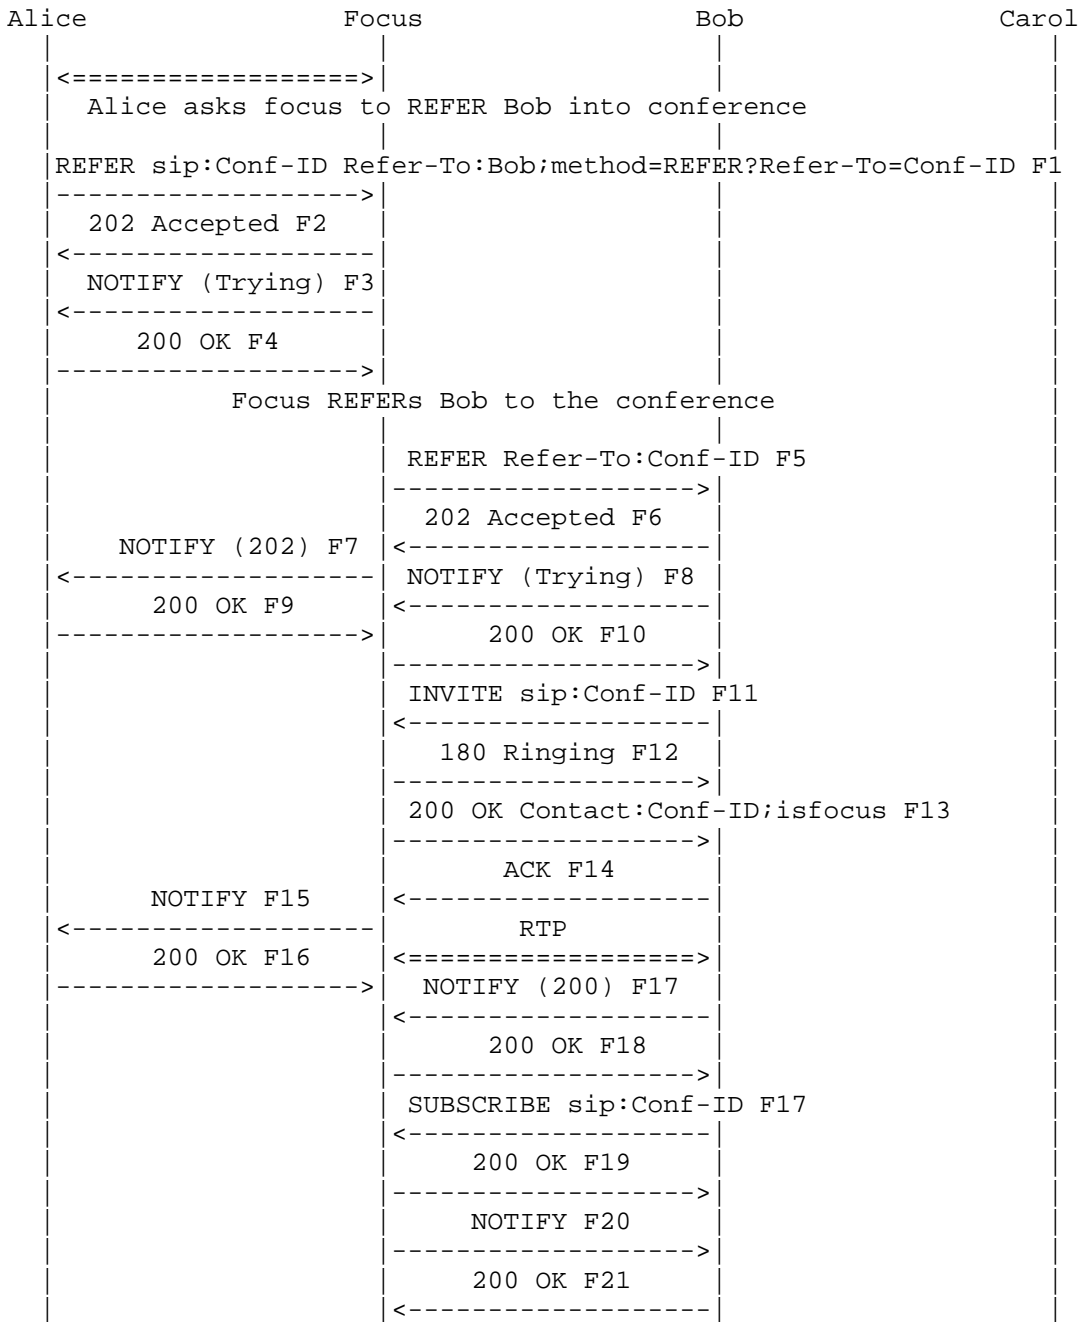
Alice Focus Bob Carol

Alice asks focus to REFER Bob into conference

REFER sip:Conf-ID Refer-To:Bob;method=REFER?Refer-To=Conf-ID F1

202 Accepted F2

NOTIFY (Trying) F3

200 OK F4

Focus REFERs Bob to the conference

REFER Refer-To:Conf-ID F5

202 Accepted F6

NOTIFY (202) F7

NOTIFY (Trying) F8

200 OK F9

200 OK F10

INVITE sip:Conf-ID F11

180 Ringing F12

200 OK Contact:Conf-ID;isfocus F13

ACK F14

NOTIFY F15

RTP

200 OK F16

NOTIFY (200) F17

200 OK F18

SUBSCRIBE sip:Conf-ID F17

200 OK F19

NOTIFY F20

200 OK F21